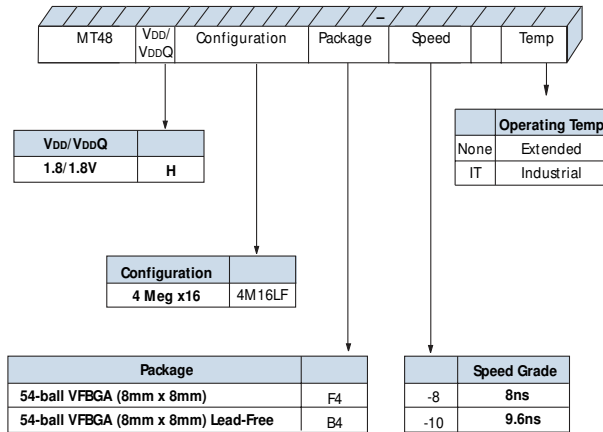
–

| MT48 | VDD/ VDDQ | Configuration | Package | Speed | | Temp |
|---|---|---|---|---|---|---|

| VDD/VDDQ | |
|---|---|
| 1.8/1.8V | H |

| | Operating Temp |
|---|---|
| None | Extended |
| IT | Industrial |

| Configuration | |
|---|---|
| 4 Meg x16 | 4M16LF |

| Package | |
|---|---|
| 54-ball VFBGA (8mm x 8mm) | F4 |
| 54-ball VFBGA (8mm x 8mm) Lead-Free | B4 |

| | Speed Grade |
|---|---|
| -8 | 8ns |
| -10 | 9.6ns |